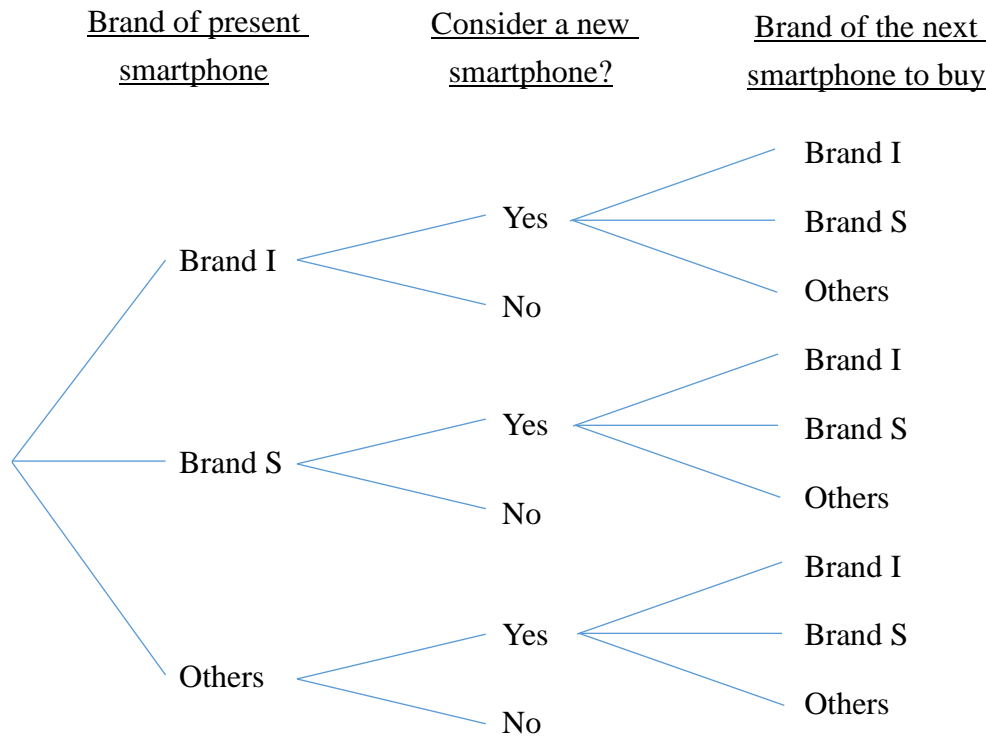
Brand of present smartphone

Consider a new smartphone?

Brand of the next smartphone to buy

Brand I

Yes

Brand I

Brand S

Others

No

Brand S

Yes

Brand I

Brand S

Others

No

Others

Yes

Brand I

Brand S

Others

No